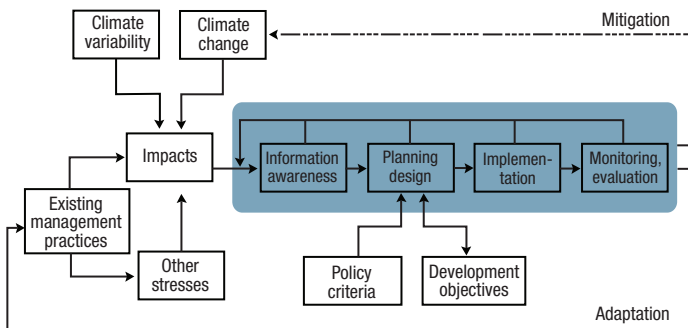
Climate variability

Climate change

Mitigation

Impacts

Information awareness

Planning design

Implementation

Monitoring, evaluation

Existing management practices

Other stresses

Policy criteria

Development objectives

Adaptation